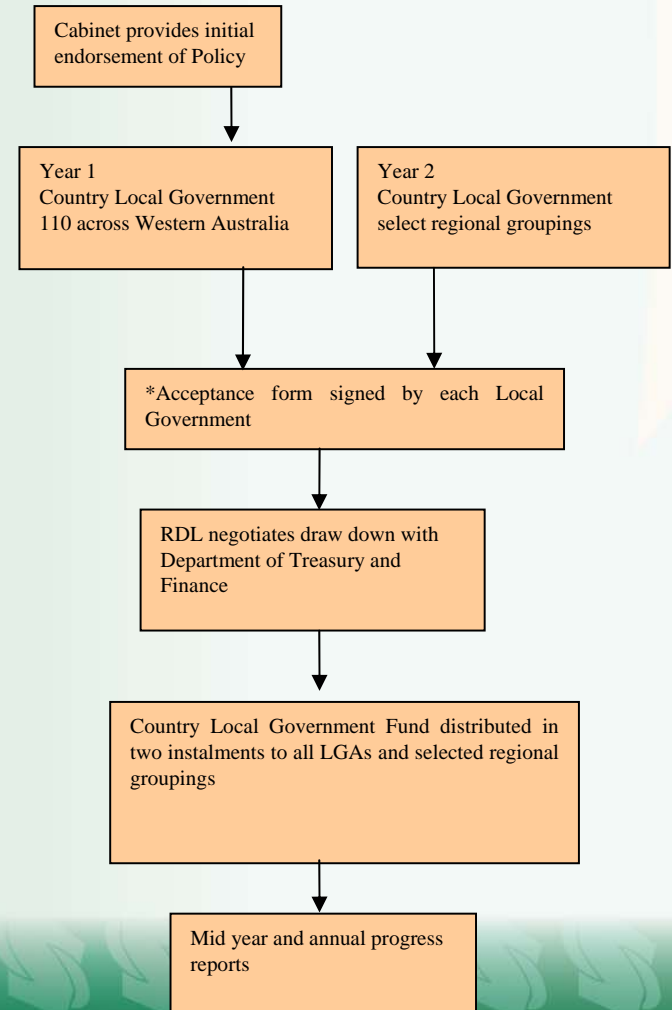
Cabinet provides initial endorsement of Policy

Year 1
Country Local Government
110 across Western Australia

Year 2
Country Local Government
select regional groupings

*Acceptance form signed by each Local Government

RDL negotiates draw down with Department of Treasury and Finance

Country Local Government Fund distributed in two instalments to all LGAs and selected regional groupings

Mid year and annual progress reports